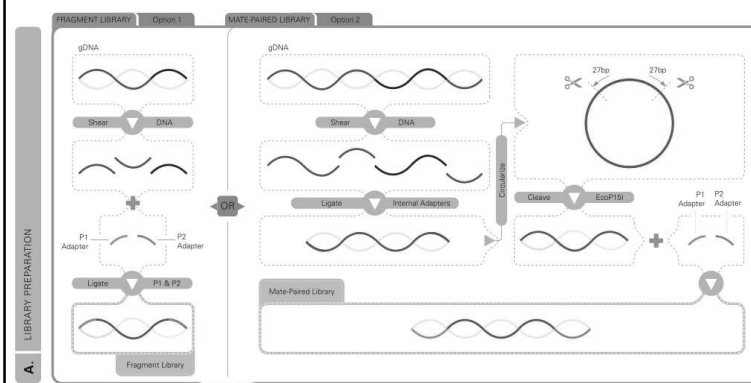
FRAGMENT LIBRARY Option 1

gDNA

Shear DNA

P1 Adapter

P2 Adapter

Ligate P1 & P2

Fragment Library

OR

MATE-PAIRED LIBRARY Option 2

gDNA

Shear DNA

Ligate Internal Adapters

Circularize

27bp

27bp

Cleave EcoP15I

P1 Adapter

P2 Adapter

Mate-Paired Library

LIBRARY PREPARATION

A.